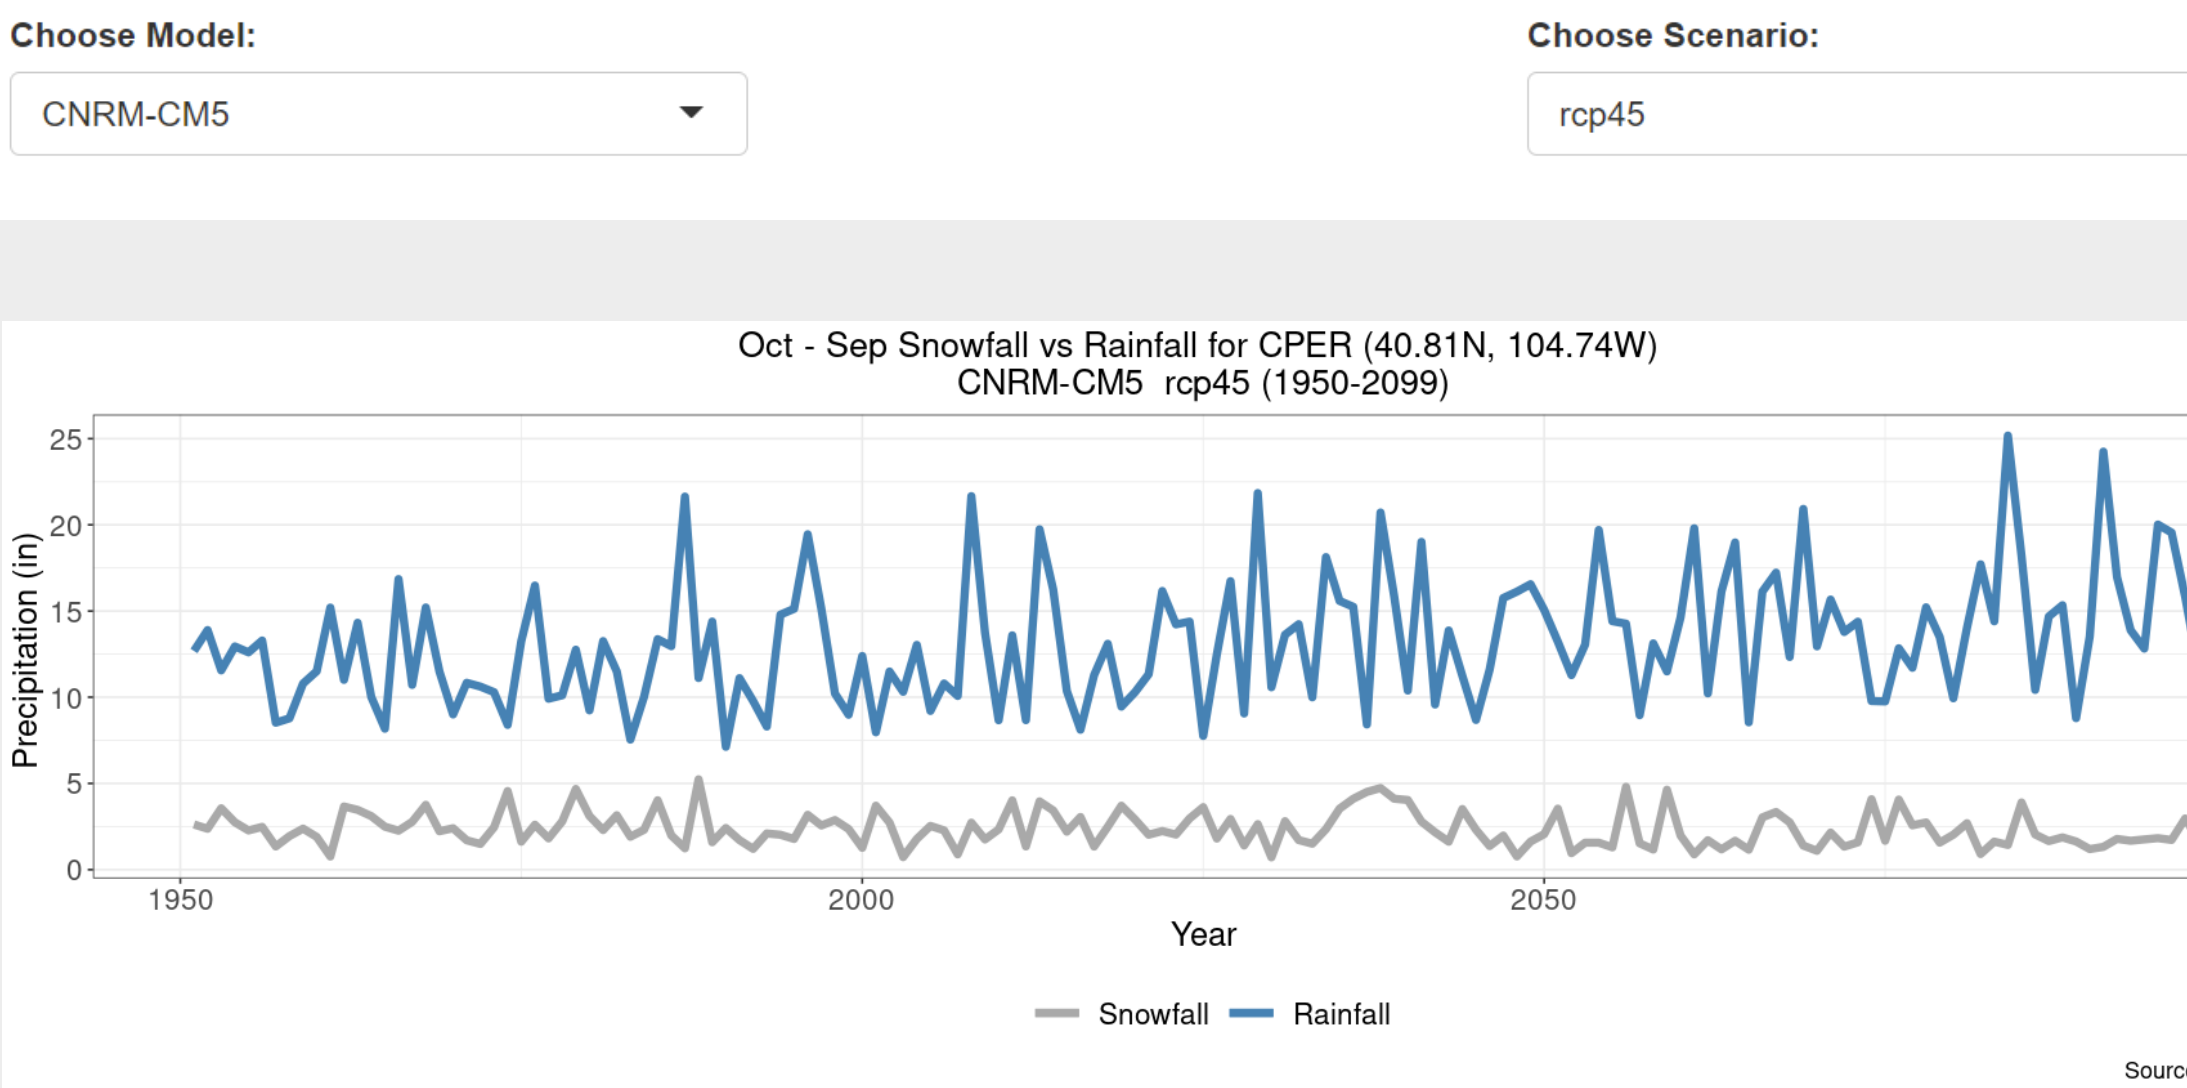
Choose Model:

CNRM-CM5

Choose Scenario:

rcp45

Oct - Sep Snowfall vs Rainfall for CPER (40.81N, 104.74W)
CNRM-CM5 rcp45 (1950-2099)

Precipitation (in)

25
20
15
10
5
0

1950
2000
2050

Year

Snowfall
Rainfall

Sourc